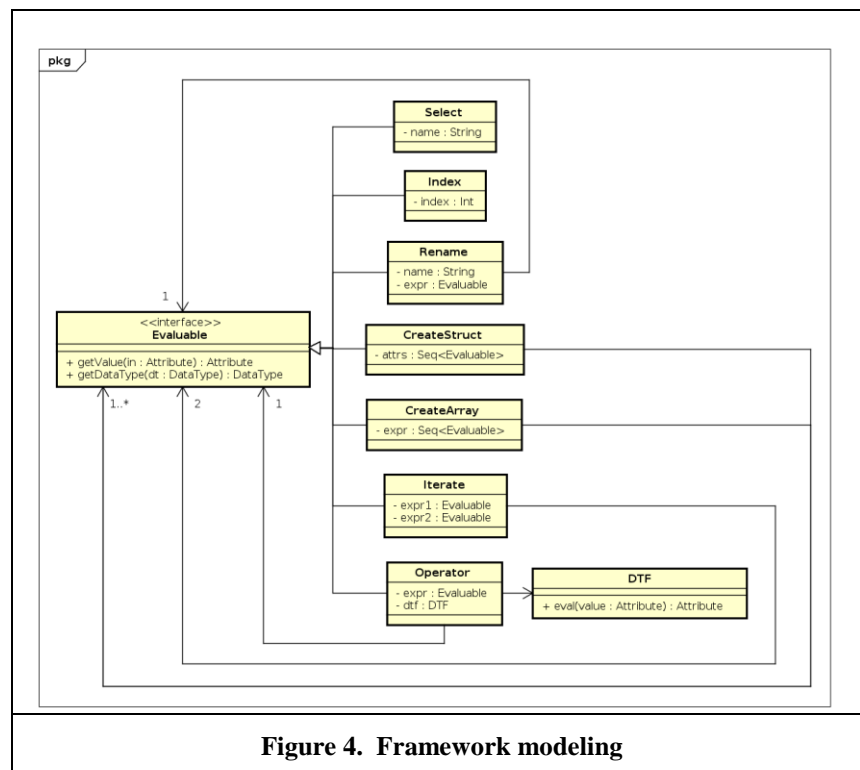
pkg

Select
- name : String

Index
- index : Int

Rename
- name : String
- expr : Evaluable

1

<<interface>>
Evaluable

+ getValue(in : Attribute) : Attribute
+ getDataType(dt : DataType) : DataType

CreateStruct
- attrs : Seq<Evaluable>

CreateArray
- expr : Seq<Evaluable>

1..*

2

1

Iterate
- expr1 : Evaluable
- expr2 : Evaluable

Operator
- expr : Evaluable
- dtf : DTF

DTF

+ eval(value : Attribute) : Attribute

Figure 4. Framework modeling